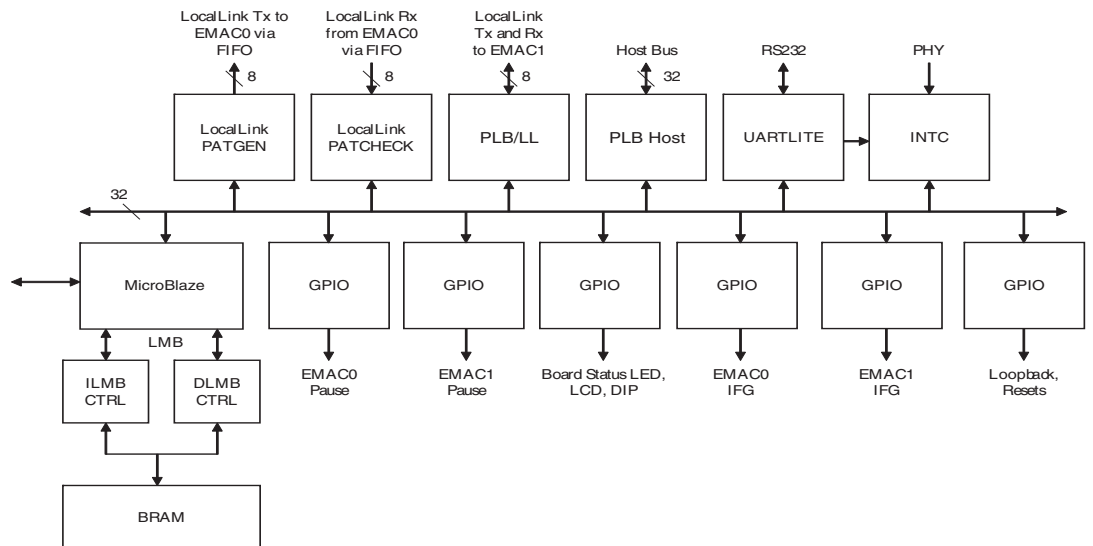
LocalLink Tx to EMAC0 via FIFO

8

LocalLink Rx from EMAC0 via FIFO

8

LocalLink Tx and Rx to EMAC1

8

Host Bus

32

RS232

PHY

LocalLink PATGEN

LocalLink PATCHECK

PLB/LL

PLB Host

UARTLITE

INTC

32

MicroBlaze

GPIO

GPIO

GPIO

GPIO

GPIO

GPIO

LMB

ILMB CTRL

DLMB CTRL

EMAC0 Pause

EMAC1 Pause

Board Status LED, LCD, DIP

EMAC0 IFG

EMAC1 IFG

Loopback, Resets

BRAM